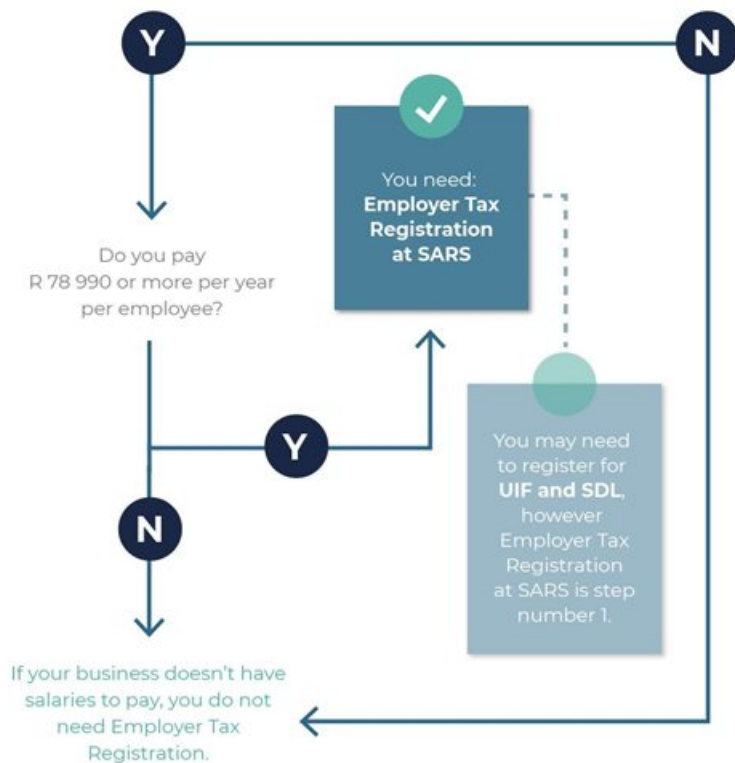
Y

N

You need:
**Employer Tax Registration at SARS**

Do you pay R 78 990 or more per year per employee?

Y

You may need to register for **UIF and SDL**, however Employer Tax Registration at SARS is step number 1.

N

If your business doesn't have salaries to pay, you do not need Employer Tax Registration.